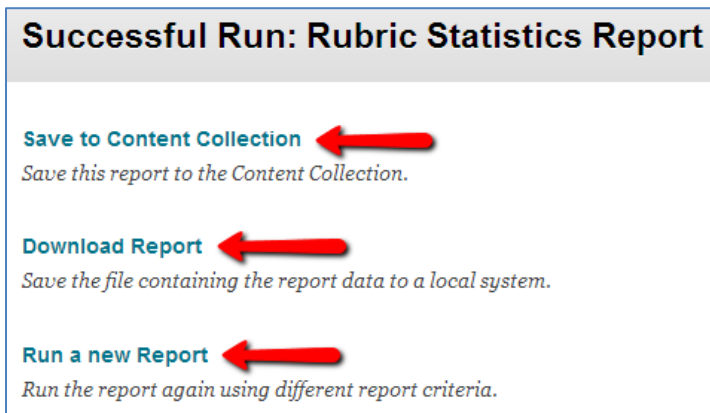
Successful Run: Rubric Statistics Report

Save to Content Collection
Save this report to the Content Collection.

Download Report
Save the file containing the report data to a local system.

Run a new Report
Run the report again using different report criteria.